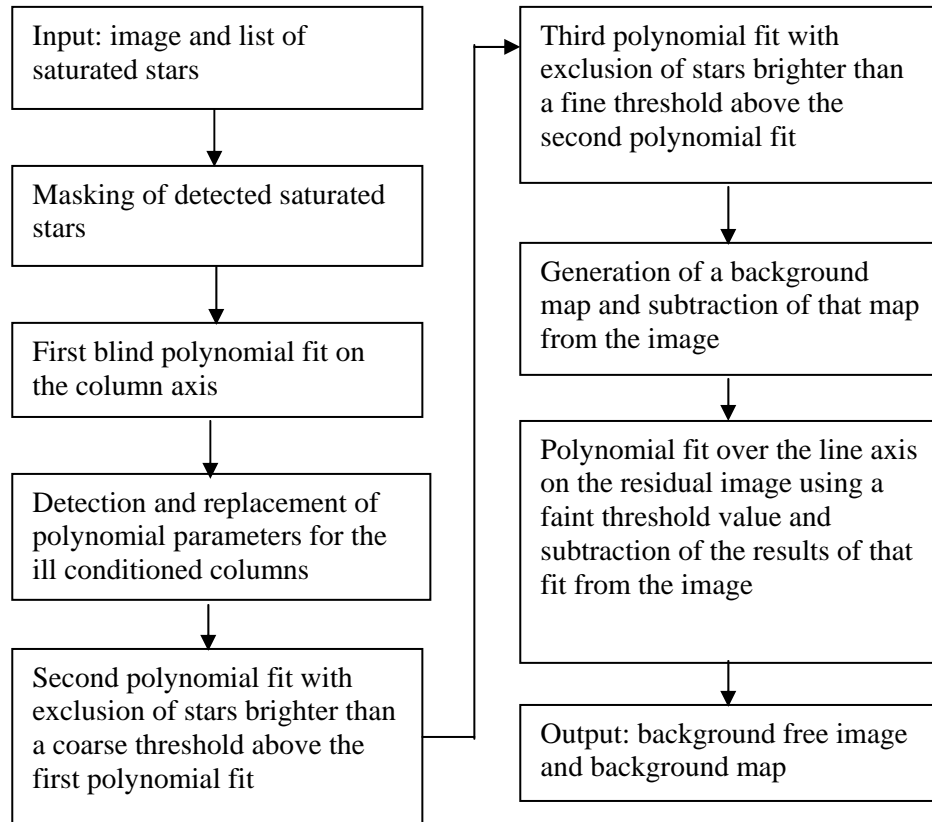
Input: image and list of saturated stars

Masking of detected saturated stars

First blind polynomial fit on the column axis

Detection and replacement of polynomial parameters for the ill conditioned columns

Second polynomial fit with exclusion of stars brighter than a coarse threshold above the first polynomial fit

Third polynomial fit with exclusion of stars brighter than a fine threshold above the second polynomial fit

Generation of a background map and subtraction of that map from the image

Polynomial fit over the line axis on the residual image using a faint threshold value and subtraction of the results of that fit from the image

Output: background free image and background map